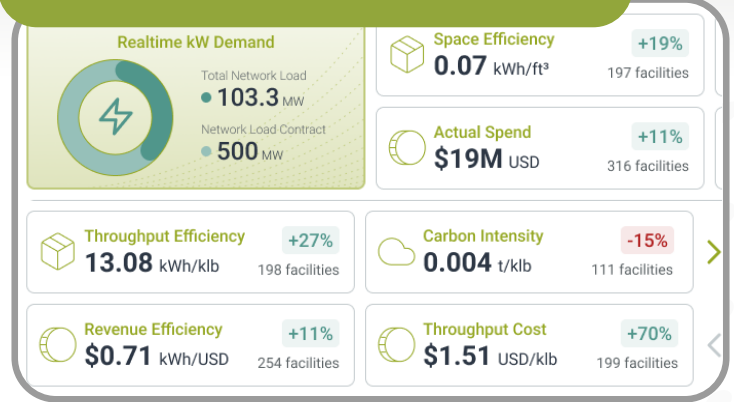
Realtime kW Demand

Total Network Load
103.3 MW

Network Load Contract
500 MW

Space Efficiency
0.07 kWh/ft³
+19%
197 facilities

Actual Spend
$19M USD
+11%
316 facilities

Throughput Efficiency
13.08 kWh/klb
+27%
198 facilities

Carbon Intensity
0.004 t/klb
-15%
111 facilities

Revenue Efficiency
$0.71 kWh/USD
+11%
254 facilities

Throughput Cost
$1.51 USD/klb
+70%
199 facilities